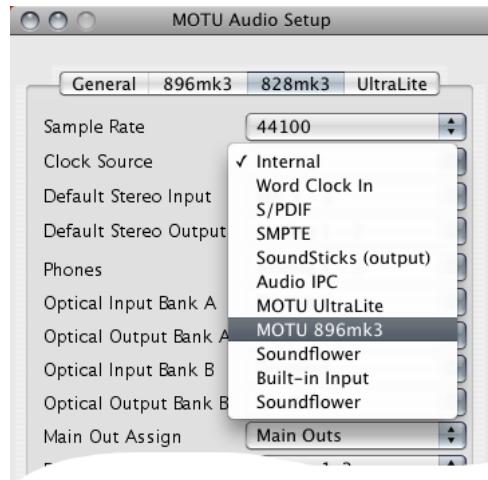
MOTU Audio Setup

General | 896mk3 | 828mk3 | UltraLite

Sample Rate | 44100

Clock Source

Default Stereo Input

Default Stereo Output

Phones

Optical Input Bank A

Optical Output Bank A

Optical Input Bank B

Optical Output Bank B

Main Out Assign | Main Outs

✓ Internal
Word Clock In
S/PDIF
SMPTE
SoundSticks (output)
Audio IPC
MOTU UltraLite
MOTU 896mk3
Soundflower
Built-in Input
Soundflower